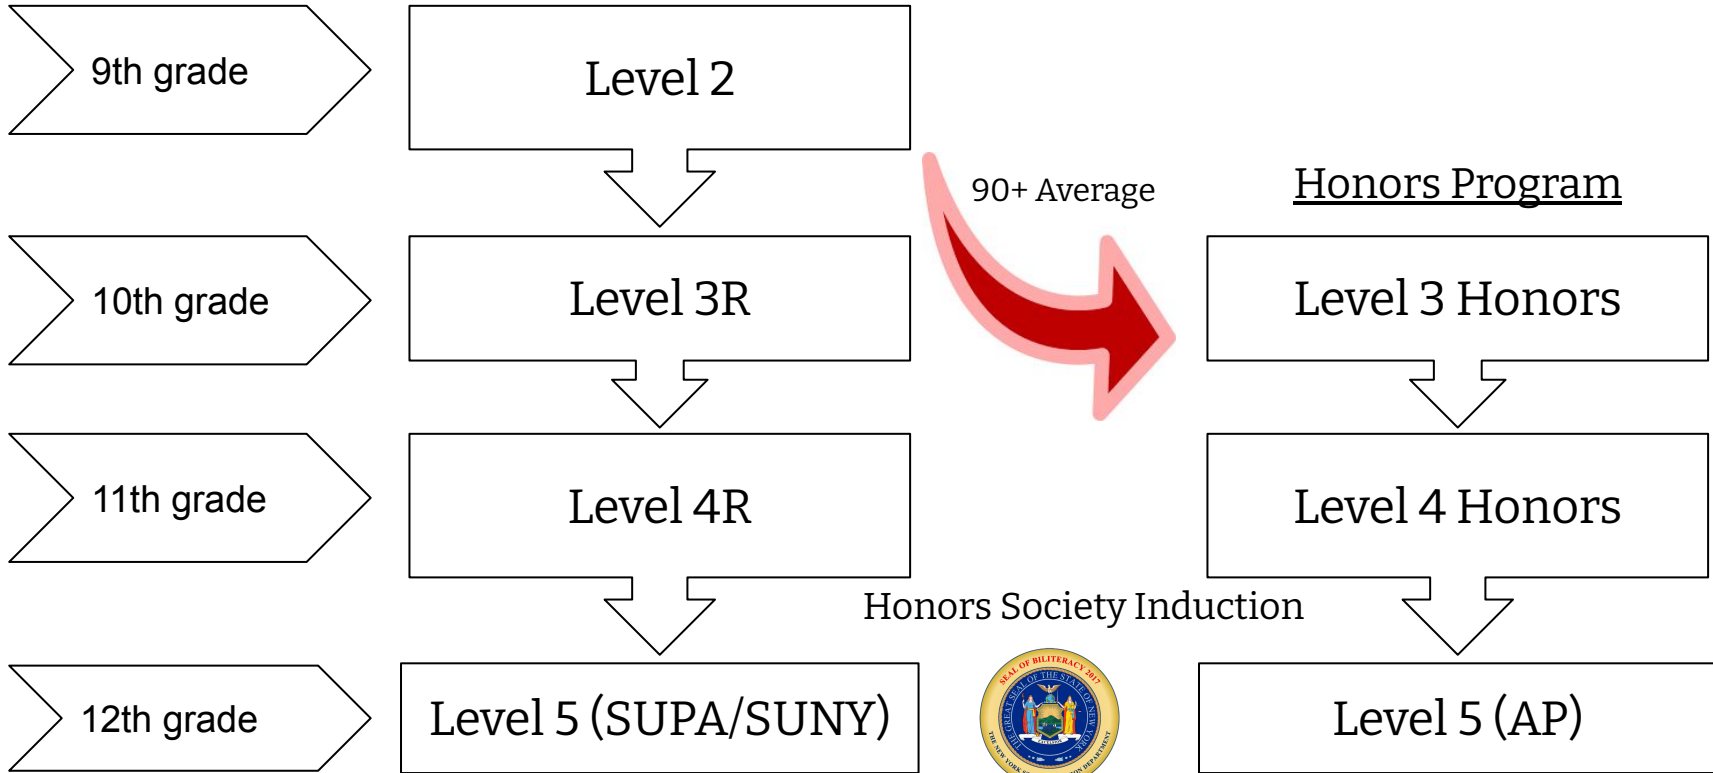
9th grade

Level 2

90+ Average

Honors Program

10th grade

Level 3R

Level 3 Honors

11th grade

Level 4R

Level 4 Honors

Honors Society Induction

12th grade

Level 5 (SUPA/SUNY)

SEAL OF BILITERACY 2017
THE GREAT SEAL OF THE STATE OF NEW YORK
EXCELSIOR
THE NEW YORK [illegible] DEPARTMENT

Level 5 (AP)